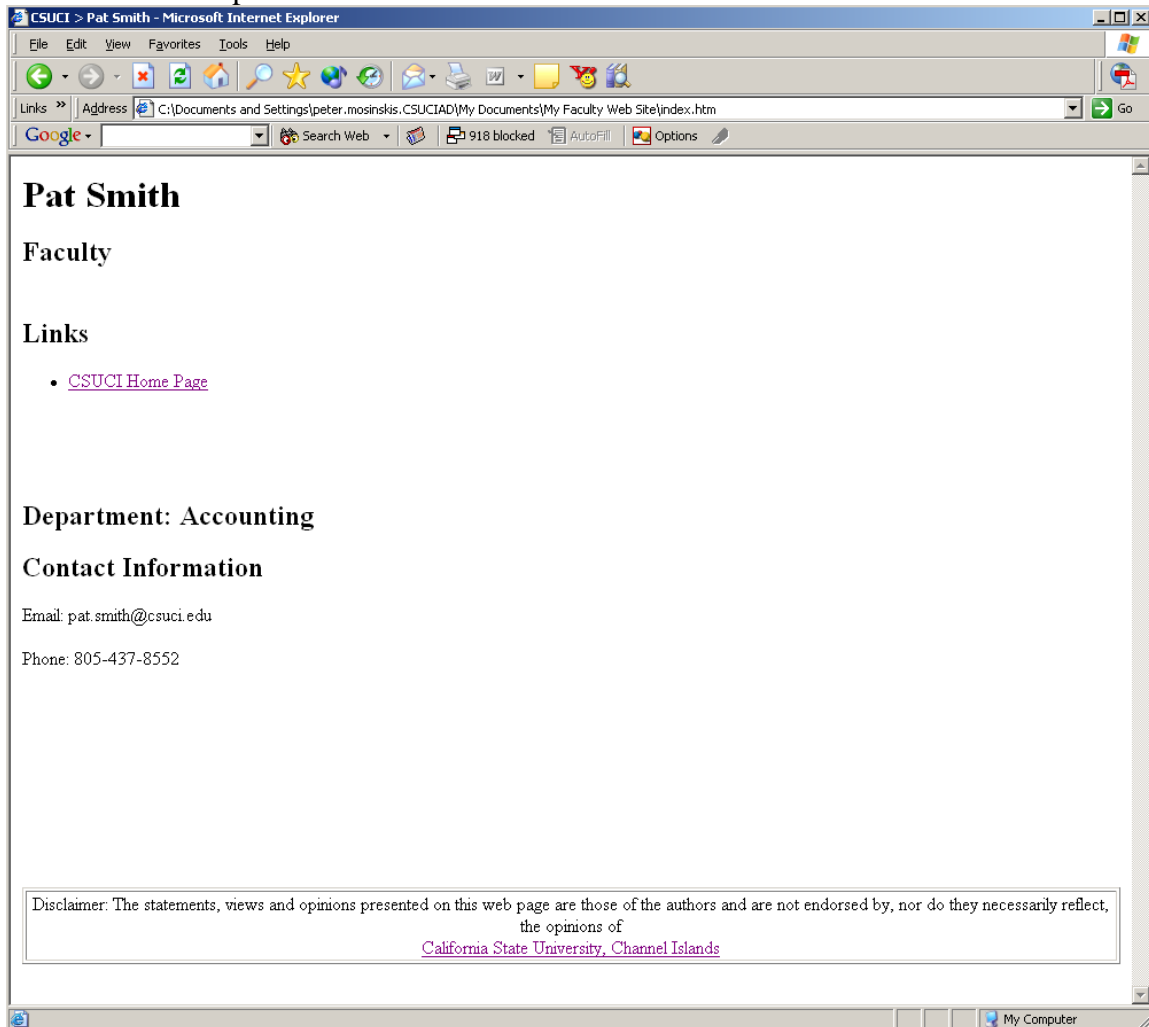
CSUCI > Pat Smith - Microsoft Internet Explorer

File Edit View Favorites Tools Help

Links » Address C:\Documents and Settings\peter.mosinskis.CSUCIAD\My Documents\My Faculty Web Site\index.htm Go

Google Search Web 918 blocked AutoFill Options

# Pat Smith

## Faculty

## Links

- CSUCI Home Page

## Department: Accounting

## Contact Information

Email: pat.smith@csuci.edu

Phone: 805-437-8552

Disclaimer: The statements, views and opinions presented on this web page are those of the authors and are not endorsed by, nor do they necessarily reflect, the opinions of California State University, Channel Islands

My Computer